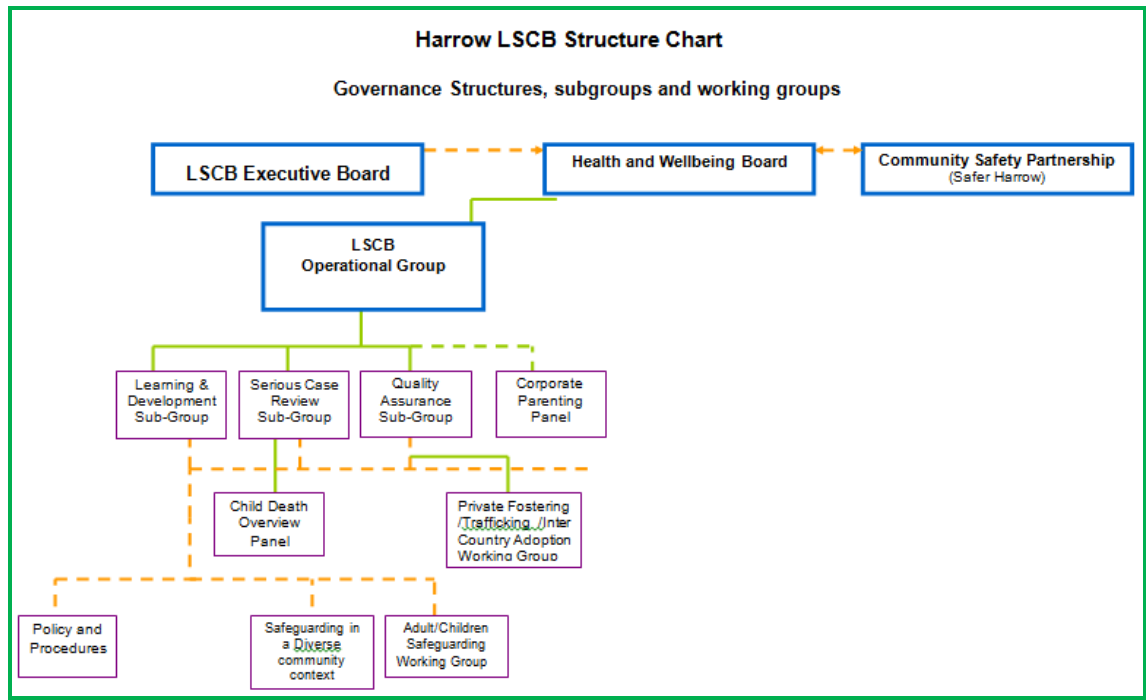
Harrow LSCB Structure Chart

Governance Structures, subgroups and working groups

LSCB Executive Board

Health and Wellbeing Board

Community Safety Partnership (Safer Harrow)

LSCB Operational Group

Learning & Development Sub-Group

Serious Case Review Sub-Group

Quality Assurance Sub-Group

Corporate Parenting Panel

Child Death Overview Panel

Private Fostering /Trafficking /Inter Country Adoption Working Group

Policy and Procedures

Safeguarding in a Diverse community context

Adult/Children Safeguarding Working Group